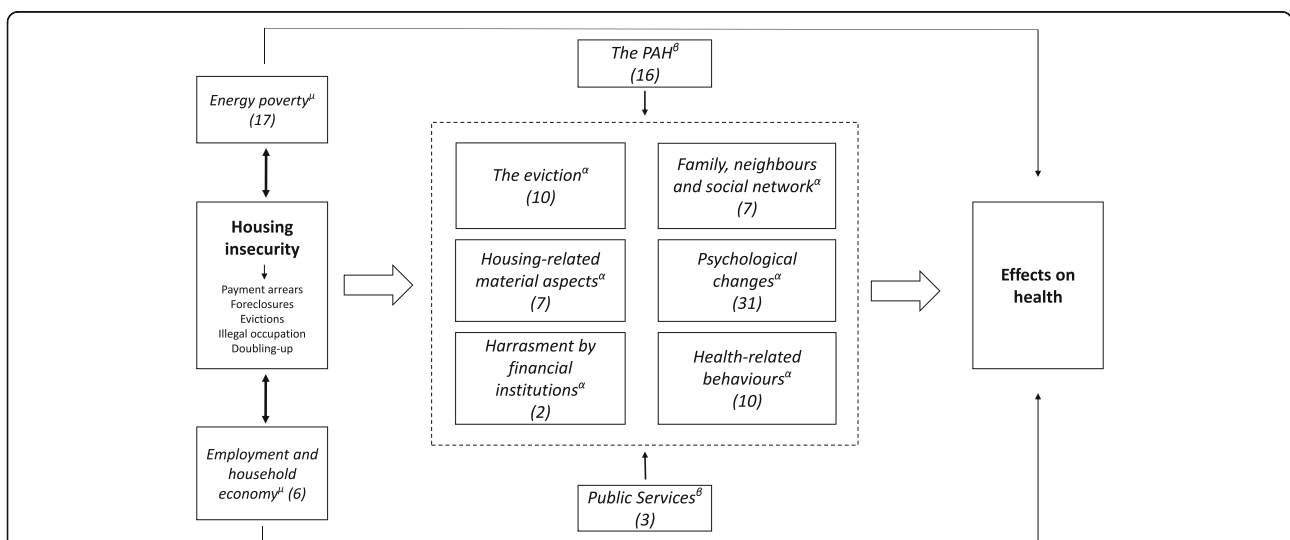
*The PAH*$^{\beta}$
*(16)*

*Energy poverty*$^{\mu}$
*(17)*

**Housing insecurity**

Payment arrears
Foreclosures
Evictions
Illegal occupation
Doubling-up

*Employment and household economy*$^{\mu}$ *(6)*

*The eviction*$^{\alpha}$
*(10)*

*Family, neighbours and social network*$^{\alpha}$
*(7)*

*Housing-related material aspects*$^{\alpha}$
*(7)*

*Psychological changes*$^{\alpha}$
*(31)*

*Harrasment by financial institutions*$^{\alpha}$
*(2)*

*Health-related behaviours*$^{\alpha}$
*(10)*

*Public Services*$^{\beta}$
*(3)*

**Effects on health**